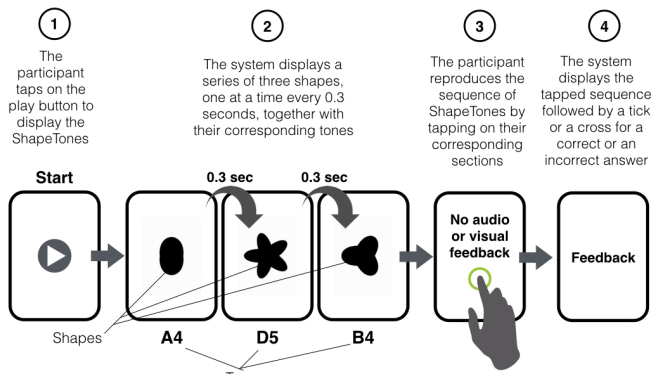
1

The participant taps on the play button to display the ShapeTones

2

The system displays a series of three shapes, one at a time every 0.3 seconds, together with their corresponding tones

3

The participant reproduces the sequence of ShapeTones by tapping on their corresponding sections

4

The system displays the tapped sequence followed by a tick or a cross for a correct or an incorrect answer

Start

0.3 sec

0.3 sec

No audio or visual feedback

Feedback

Shapes

A4

D5

B4

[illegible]